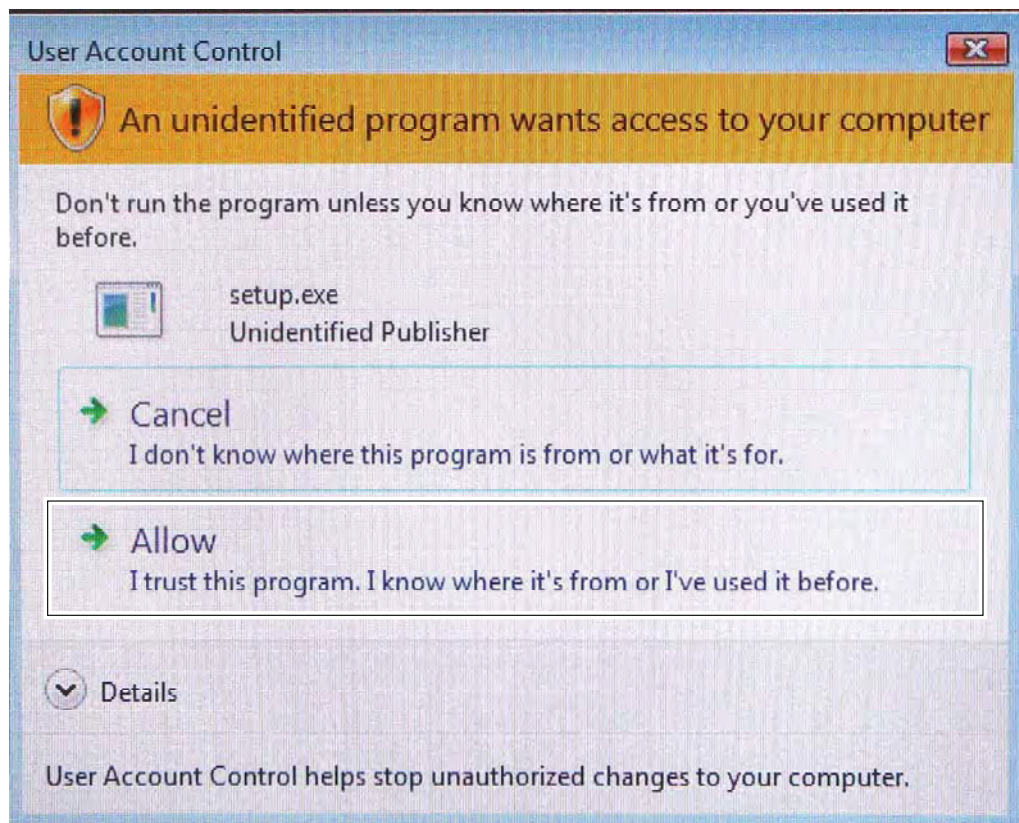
User Account Control

An unidentified program wants access to your computer

Don't run the program unless you know where it's from or you've used it before.

setup.exe
Unidentified Publisher

Cancel
I don't know where this program is from or what it's for.

Allow
I trust this program. I know where it's from or I've used it before.

Details

User Account Control helps stop unauthorized changes to your computer.